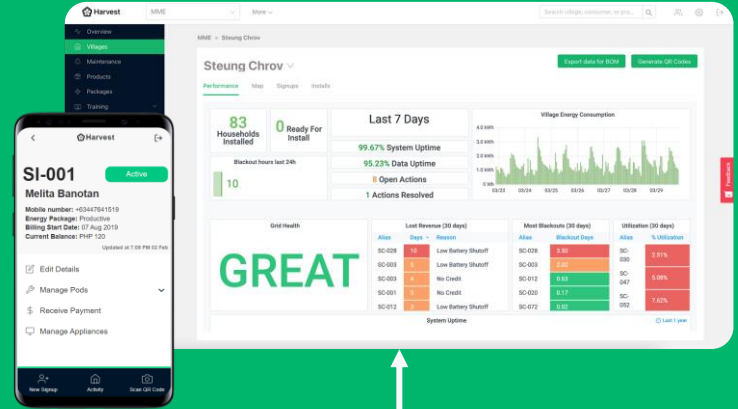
Harvest MME More

Search village, consumer, or pro...

Overview
Villages
Maintenance
Products
Packages
Training

MME > Steung Chrov

Steung Chrov

Export data for BOM Generate QR Codes

Performance Map Signups Installs

83 Households Installed

0 Ready For Install

Last 7 Days

99.67% System Uptime
95.23% Data Uptime
8 Open Actions
1 Actions Resolved

Blackout hours last 24h

10

Village Energy Consumption

4.0 kWh
3.0 kWh
2.0 kWh
1.0 kWh
0 kWh

03/23 03/24 03/25 03/26 03/27 03/28 03/29

Grid Health

GREAT

Lost Revenue (30 days)

| Alias | Days | Reason |
|---|---|---|
| SC-028 | 10 | Low Battery Shutoff |
| SC-003 | 6 | Low Battery Shutoff |
| SC-003 | 4 | No Credit |
| SC-001 | 4 | No Credit |
| SC-012 | 3 | Low Battery Shutoff |

Most Blackouts (30 days)

| Alias | Blackout Days |
|---|---|
| SC-028 | 3.90 |
| SC-003 | 2.00 |
| SC-012 | 0.83 |
| SC-020 | 0.17 |
| SC-072 | 0.50 |

Utilization (30 days)

| Alias | % Utilization |
|---|---|
| SC-030 | 3.91% |
| SC-047 | 5.09% |
| SC-052 | 7.62% |

System Uptime

Last 1 year

Feedback

Harvest

SI-001

Active

Melita Banotan

Mobile number: +63447641519
Energy Package: Productive
Billing Start Date: 07 Aug 2019
Current Balance: PHP 120

Updated at 7:09 PM 02 Feb

Edit Details
Manage Pods
Receive Payment
Manage Appliances

New Signup Activity Scan QR Code